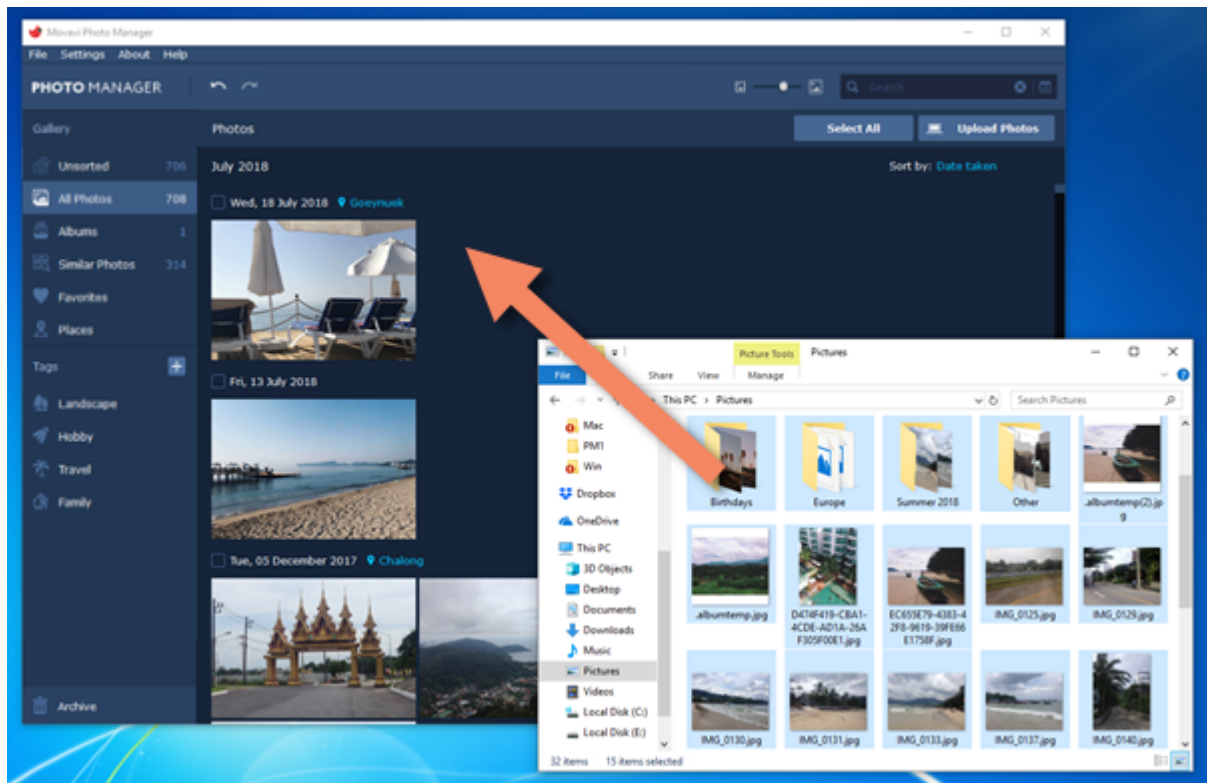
Movavi Photo Manager

File Settings About Help

PHOTO MANAGER

Search

Gallery

Unsorted 706

All Photos 708

Albums 1

Similar Photos 314

Favorites

Places

Tags

Landscape

Hobby

Travel

Family

Archive

Photos

Select All

Upload Photos

July 2018

Sort by: Date taken

Wed, 18 July 2018 Goeynuek

Fri, 13 July 2018

Tue, 05 December 2017 Chalong

Picture Tools Pictures

File Share View Manage

This PC > Pictures

Search Pictures

Mac

PM1

Win

Dropbox

OneDrive

This PC

3D Objects

Desktop

Documents

Downloads

Music

Pictures

Videos

Local Disk (C:)

Local Disk (E:)

Birthdays

Europe

Summer 2018

Other

.albumtemp(2).jpg

.albumtemp.jpg

D474F419-CBA1-4CDE-AD1A-26AF305F00E1.jpg

EC655E79-4383-42F8-9619-39FE66E1758F.jpg

IMG_0125.jpg

IMG_0129.jpg

IMG_0130.jpg

IMG_0131.jpg

IMG_0133.jpg

IMG_0137.jpg

IMG_0140.jpg

32 items 15 items selected